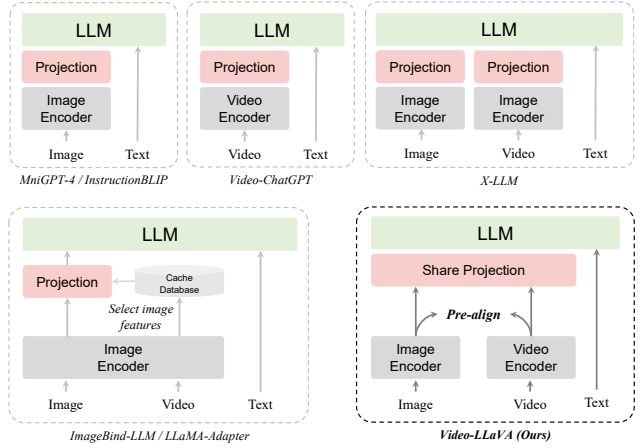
LLM

Projection

Image Encoder

Image

Text

MniGPT-4 / InstructionBLIP

LLM

Projection

Video Encoder

Video

Text

Video-ChatGPT

LLM

Projection

Projection

Image Encoder

Image Encoder

Image

Video

Text

X-LLM

LLM

Projection

Cache Database

Select image features

Image Encoder

Image

Video

Text

ImageBind-LLM / LLaMA-Adapter

LLM

Share Projection

Pre-align

Image Encoder

Video Encoder

Image

Video

Text

Video-LLaVA (Ours)